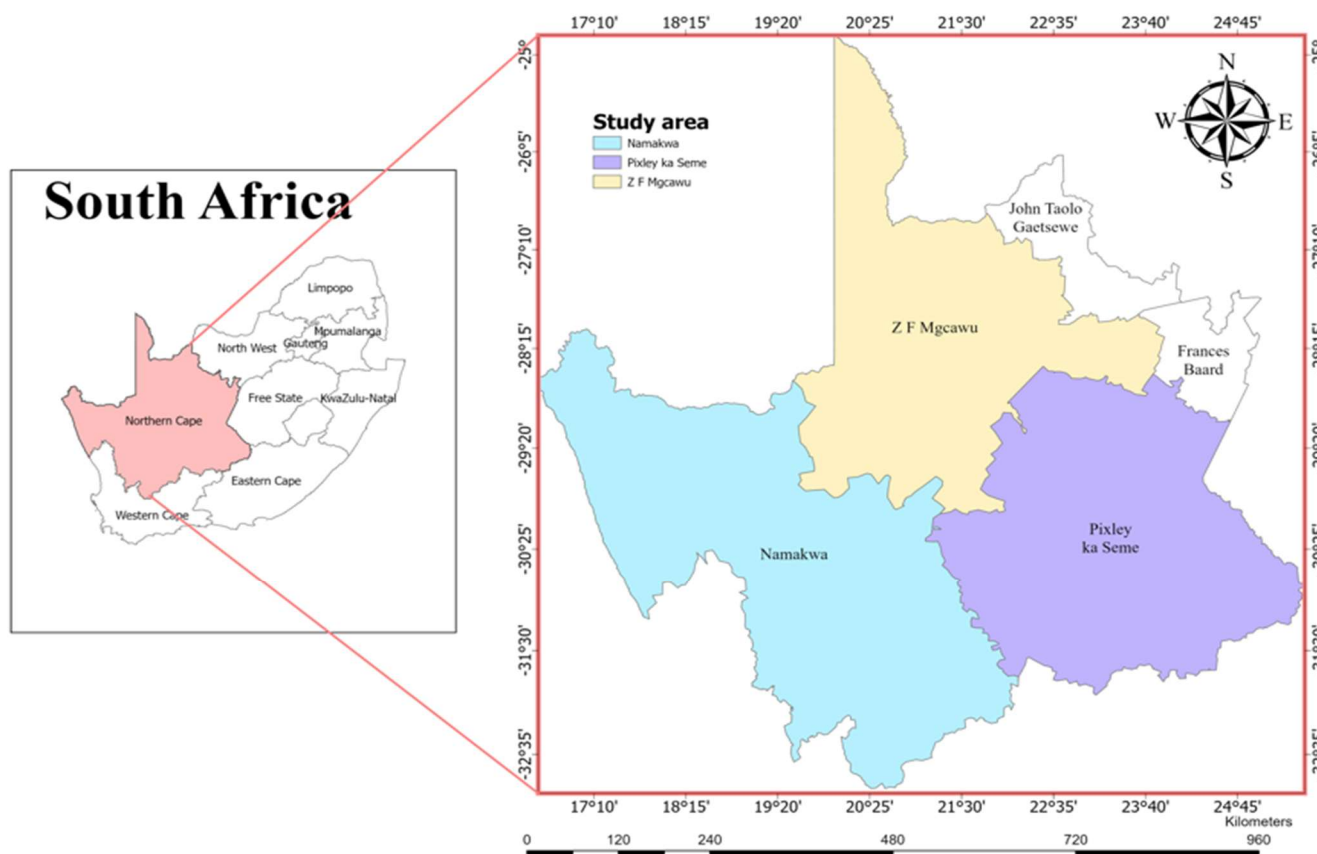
South Africa

Limpopo
Mpumalanga
North West
Gauteng
Free State
KwaZulu-Natal
Northern Cape
Eastern Cape
Western Cape

17°10' 18°15' 19°20' 20°25' 21°30' 22°35' 23°40' 24°45'

-25°
-26°5'
-27°10'
-28°15'
-29°20'
-30°25'
-31°30'
-32°35'

Study area
Namakwa
Pixley ka Seme
Z F Mgcawu

N
W
E
S

John Taolo Gaetsewe
Z F Mgcawu
Frances Baard
Pixley ka Seme
Namakwa

17°10' 18°15' 19°20' 20°25' 21°30' 22°35' 23°40' 24°45'

Kilometers
0 120 240 480 720 960